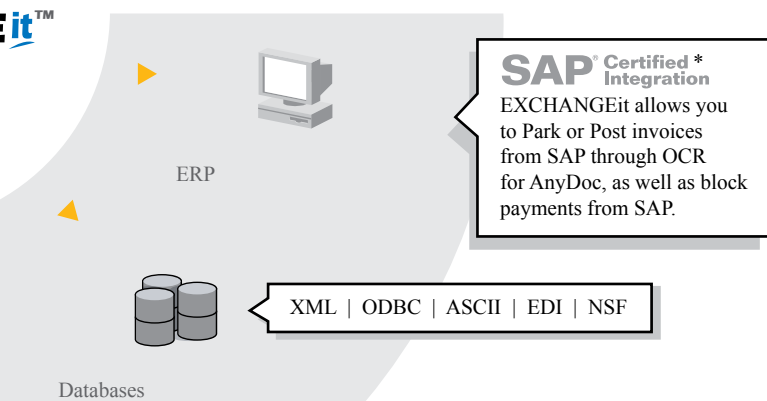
E it™

SAP® Certified Integration *

EXCHANGEit allows you to Park or Post invoices from SAP through OCR for AnyDoc, as well as block payments from SAP.

ERP

XML | ODBC | ASCII | EDI | NSF

Databases